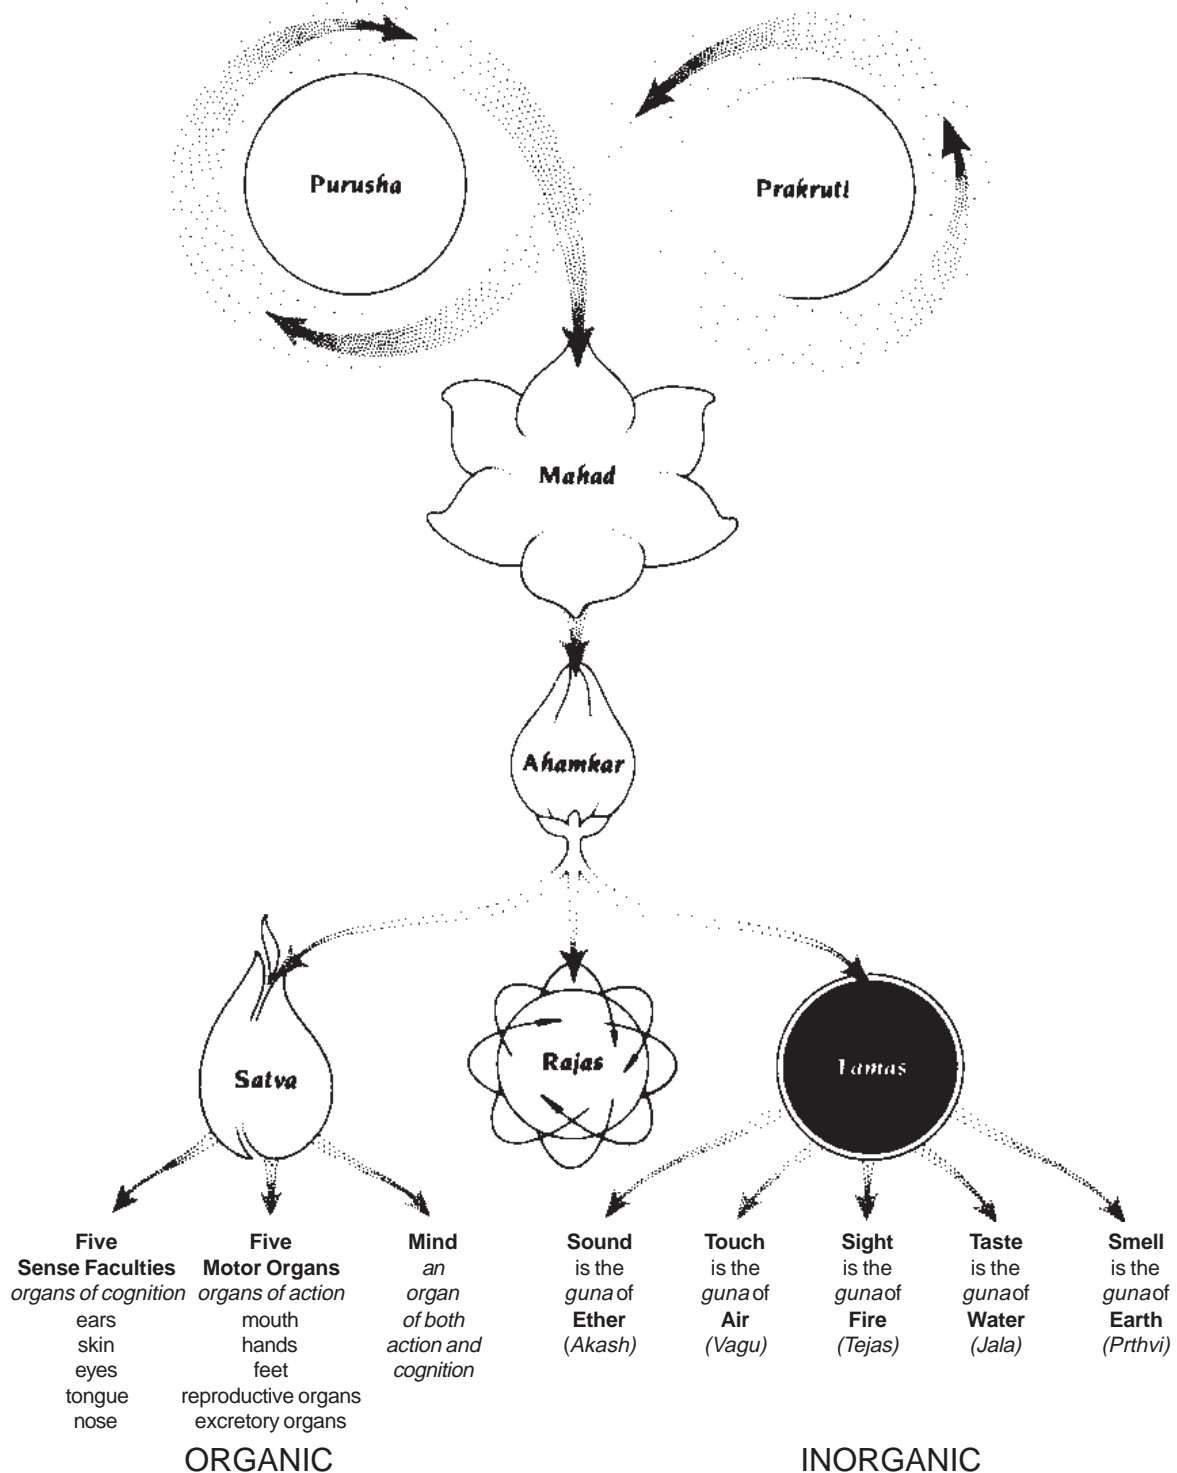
Purusha

Prakruti

Mahad

Ahamkar

Satva

Rajas

Tamas

Five Sense Faculties
*organs of cognition*
ears
skin
eyes
tongue
nose

Five Motor Organs
*organs of action*
mouth
hands
feet
reproductive organs
excretory organs

Mind
*an organ of both action and cognition*

Sound is the *guna* of Ether (*Akash*)

Touch is the *guna* of Air (*Vagu*)

Sight is the *guna* of Fire (*Tejas*)

Taste is the *guna* of Water (*Jala*)

Smell is the *guna* of Earth (*Prthvi*)

ORGANIC

INORGANIC